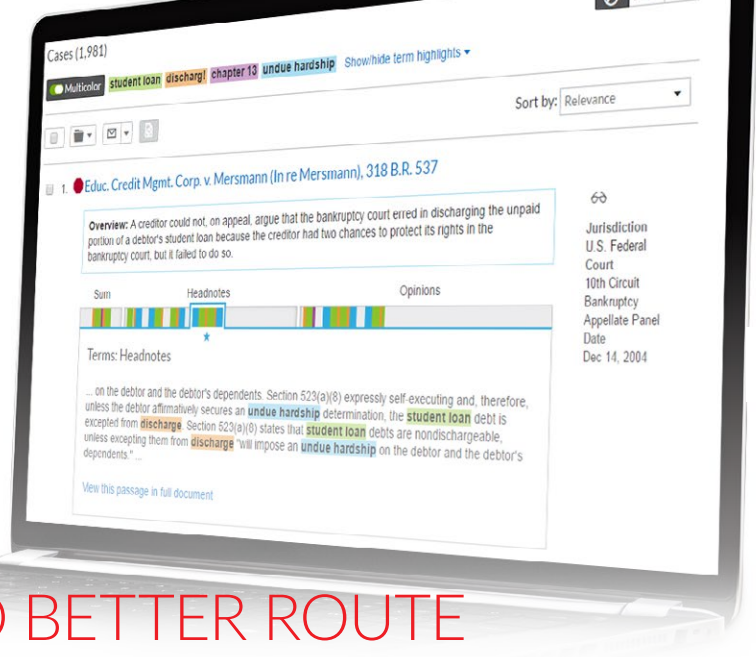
Cases (1,981)

Multicolor student loan discharg! chapter 13 undue hardship Show/hide term highlights ▾

Sort by: Relevance

1. Educ. Credit Mgmt. Corp. v. Mersmann (In re Mersmann), 318 B.R. 537

Overview: A creditor could not, on appeal, argue that the bankruptcy court erred in discharging the unpaid portion of a debtor's student loan because the creditor had two chances to protect its rights in the bankruptcy court, but it failed to do so.

Sum Headnotes Opinions

Terms: Headnotes

... on the debtor and the debtor's dependents. Section 523(a)(8) expressly self-executing and, therefore, unless the debtor affirmatively secures an undue hardship determination, the student loan debt is excepted from discharge. Section 523(a)(8) states that student loan debts are nondischargeable, unless excepting them from discharge "will impose an undue hardship on the debtor and the debtor's dependents." ...

View this passage in full document

Jurisdiction
U.S. Federal Court
10th Circuit Bankruptcy Appellate Panel
Date
Dec 14, 2004

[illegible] BETTER ROUTE